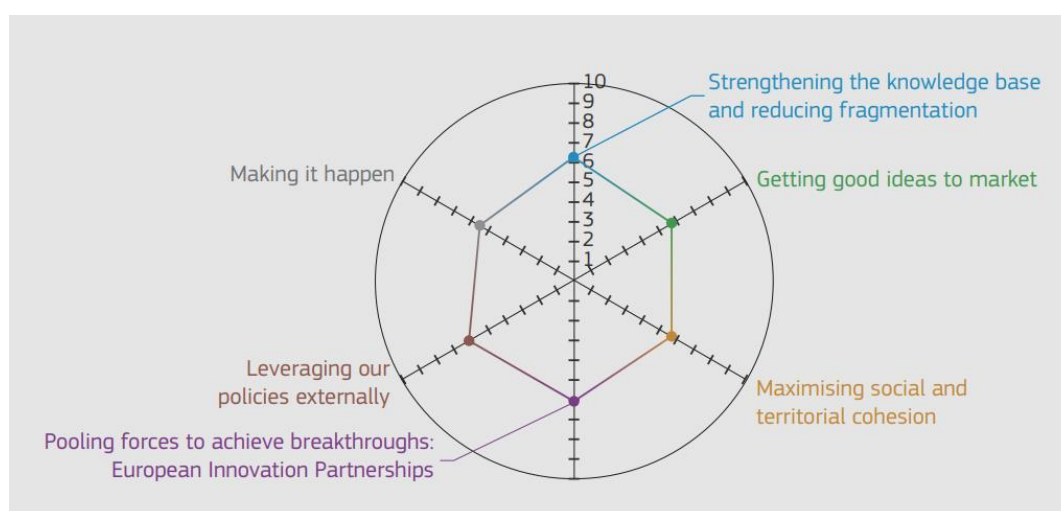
10
9
8
7
6
5
4
3
2
1

Strengthening the knowledge base and reducing fragmentation

Getting good ideas to market

Maximising social and territorial cohesion

Pooling forces to achieve breakthroughs: European Innovation Partnerships

Leveraging our policies externally

Making it happen